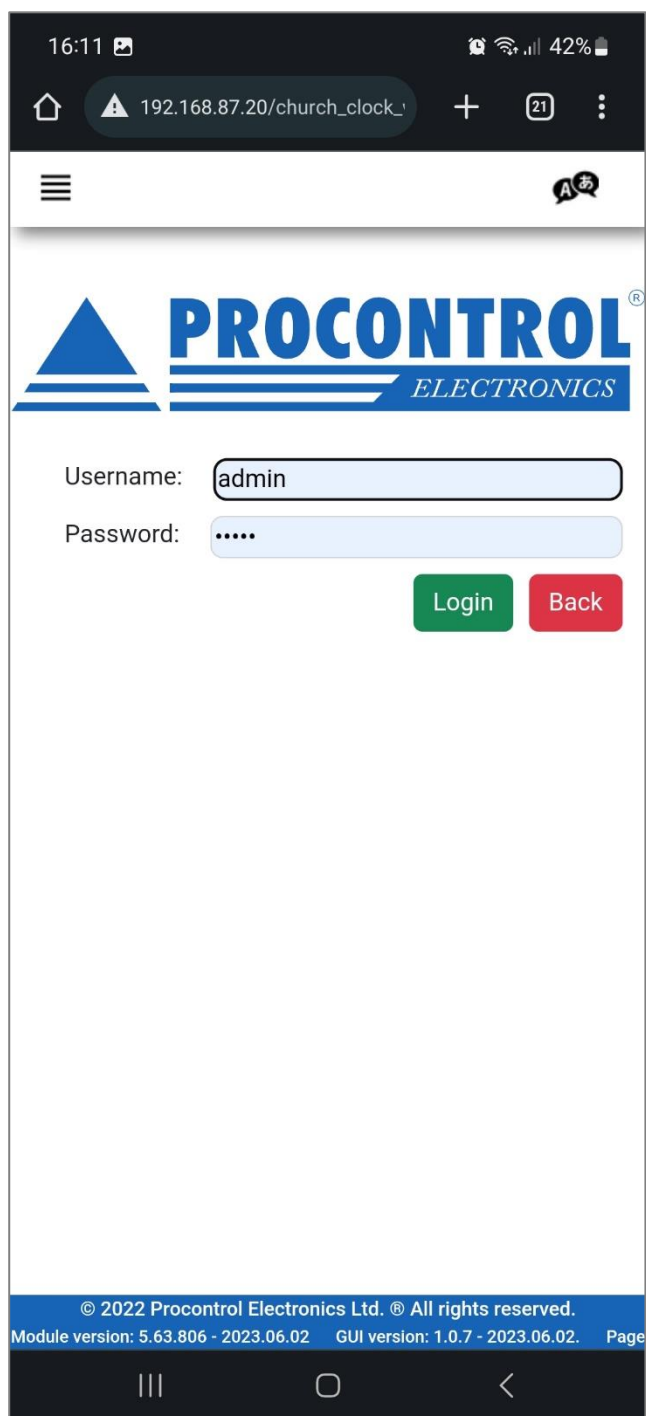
16:11 42%

192.168.87.20/church_clock_

21

PROCONTROL®
ELECTRONICS

Username: admin
Password: •••••

Login Back

© 2022 Procontrol Electronics Ltd. ® All rights reserved.
Module version: 5.63.806 - 2023.06.02 GUI version: 1.0.7 - 2023.06.02. Page